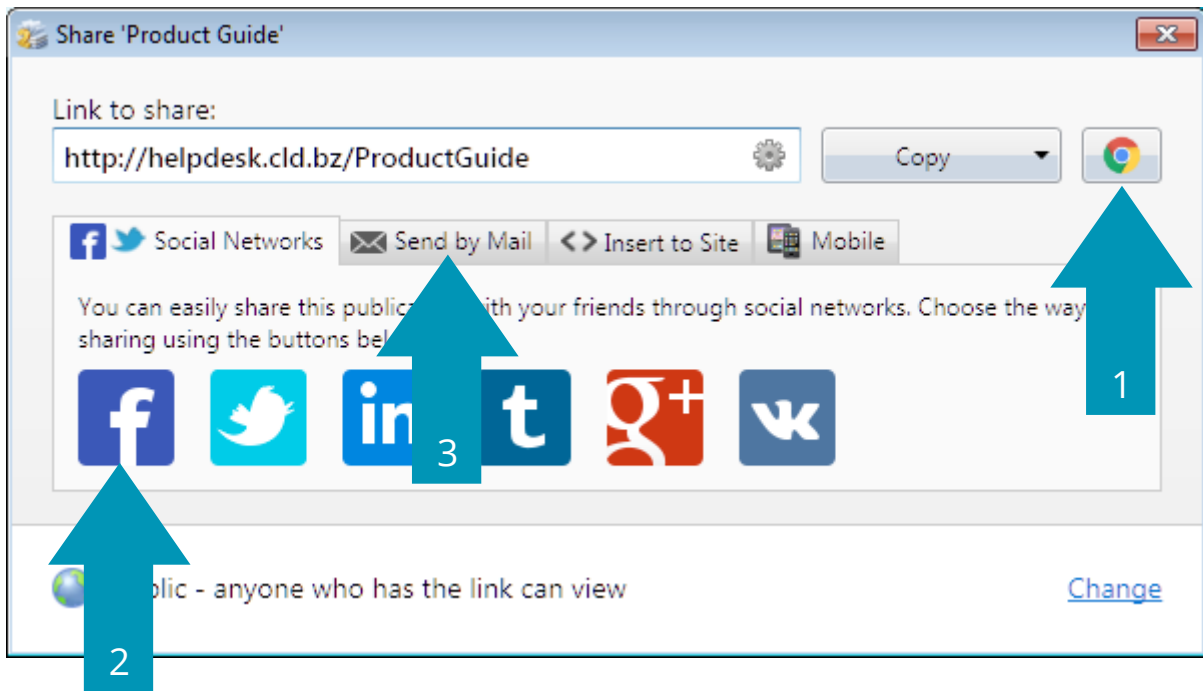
Share 'Product Guide'

Link to share:

http://helpdesk.cld.bz/ProductGuide

Copy

Social Networks | Send by Mail | <> Insert to Site | Mobile

You can easily share this public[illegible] with your friends through social networks. Choose the way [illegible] sharing using the buttons bel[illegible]

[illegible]blic - anyone who has the link can view

Change

1

2

3